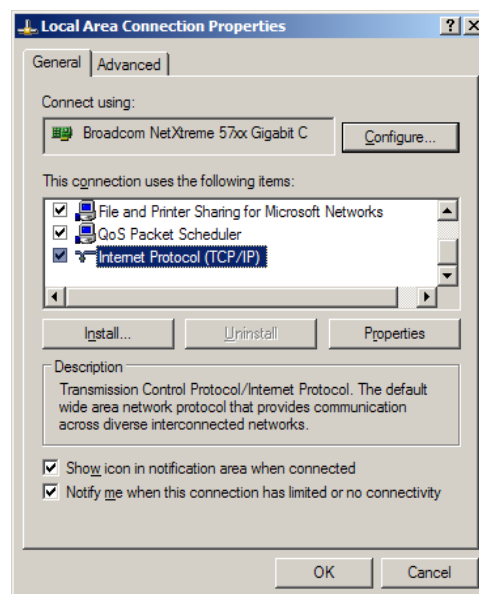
Local Area Connection Properties

?

X

General

Advanced

Connect using:

Broadcom NetXtreme 57xx Gigabit C

Configure...

This connection uses the following items:

File and Printer Sharing for Microsoft Networks

QoS Packet Scheduler

Internet Protocol (TCP/IP)

Install...

Uninstall

Properties

Description

Transmission Control Protocol/Internet Protocol. The default wide area network protocol that provides communication across diverse interconnected networks.

Show icon in notification area when connected

Notify me when this connection has limited or no connectivity

OK

Cancel